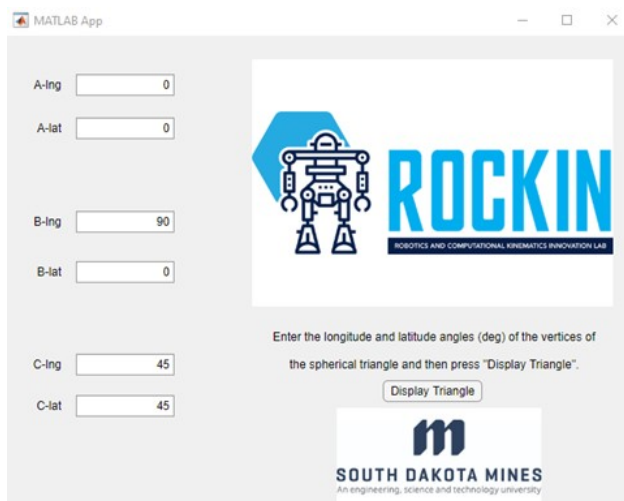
MATLAB App

A-lng 0

A-lat 0

B-lng 90

B-lat 0

C-lng 45

C-lat 45

ROCKIN

ROBOTICS AND COMPUTATIONAL KINEMATICS INNOVATION LAB

Enter the longitude and latitude angles (deg) of the vertices of the spherical triangle and then press "Display Triangle".

Display Triangle

m

SOUTH DAKOTA MINES

An engineering, science and technology university